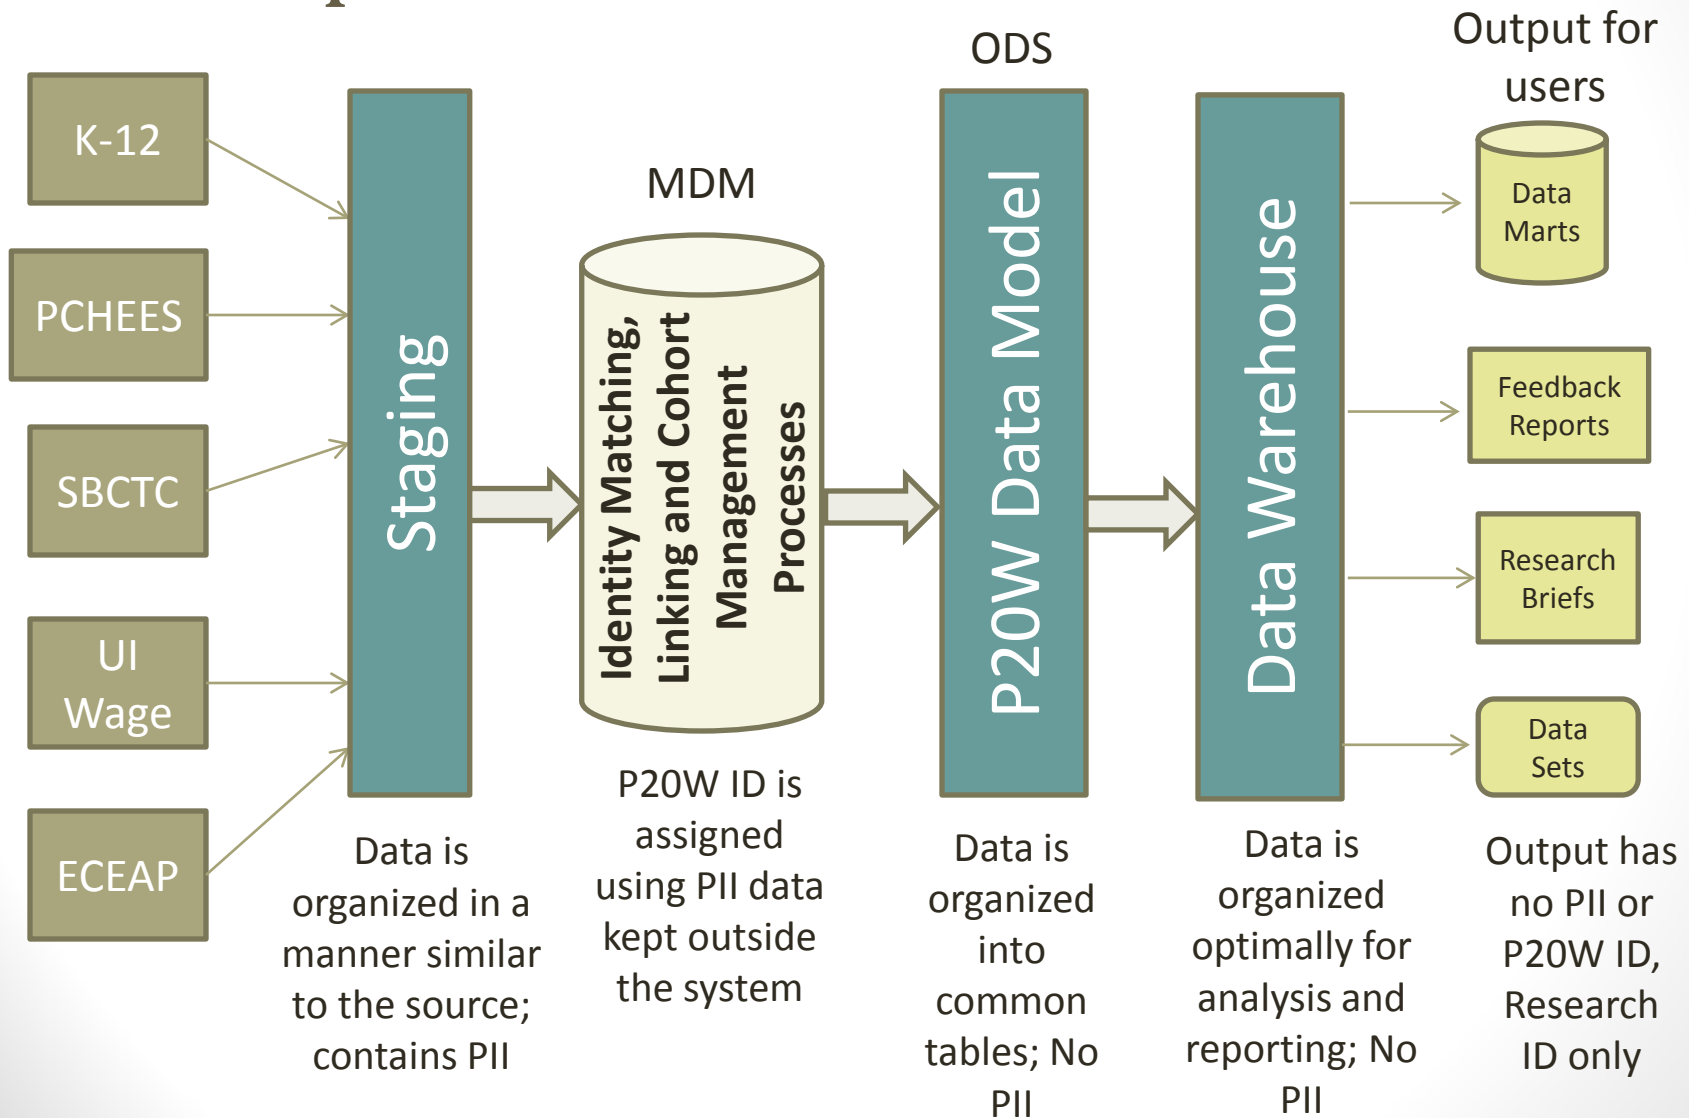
K-12

PCHEES

SBCTC

UI Wage

ECEAP

Staging

Data is organized in a manner similar to the source; contains PII

MDM

Identity Matching, Linking and Cohort Management Processes

P20W ID is assigned using PII data kept outside the system

ODS

P20W Data Model

Data is organized into common tables; No PII

Data Warehouse

Data is organized optimally for analysis and reporting; No PII

Output for users

Data Marts

Feedback Reports

Research Briefs

Data Sets

Output has no PII or P20W ID, Research ID only